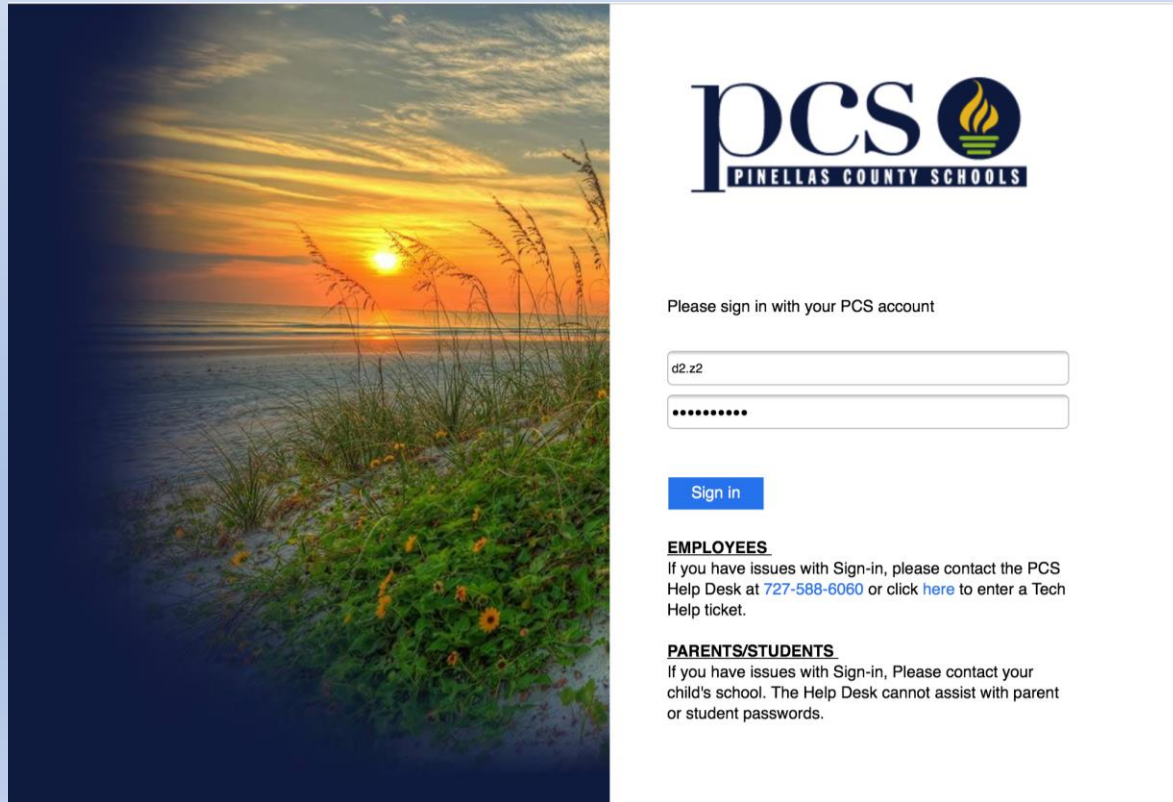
pcs
PINELLAS COUNTY SCHOOLS

Please sign in with your PCS account

d2.z2

••••••••••

Sign in

EMPLOYEES
If you have issues with Sign-in, please contact the PCS Help Desk at 727-588-6060 or click here to enter a Tech Help ticket.

PARENTS/STUDENTS
If you have issues with Sign-in, Please contact your child's school. The Help Desk cannot assist with parent or student passwords.